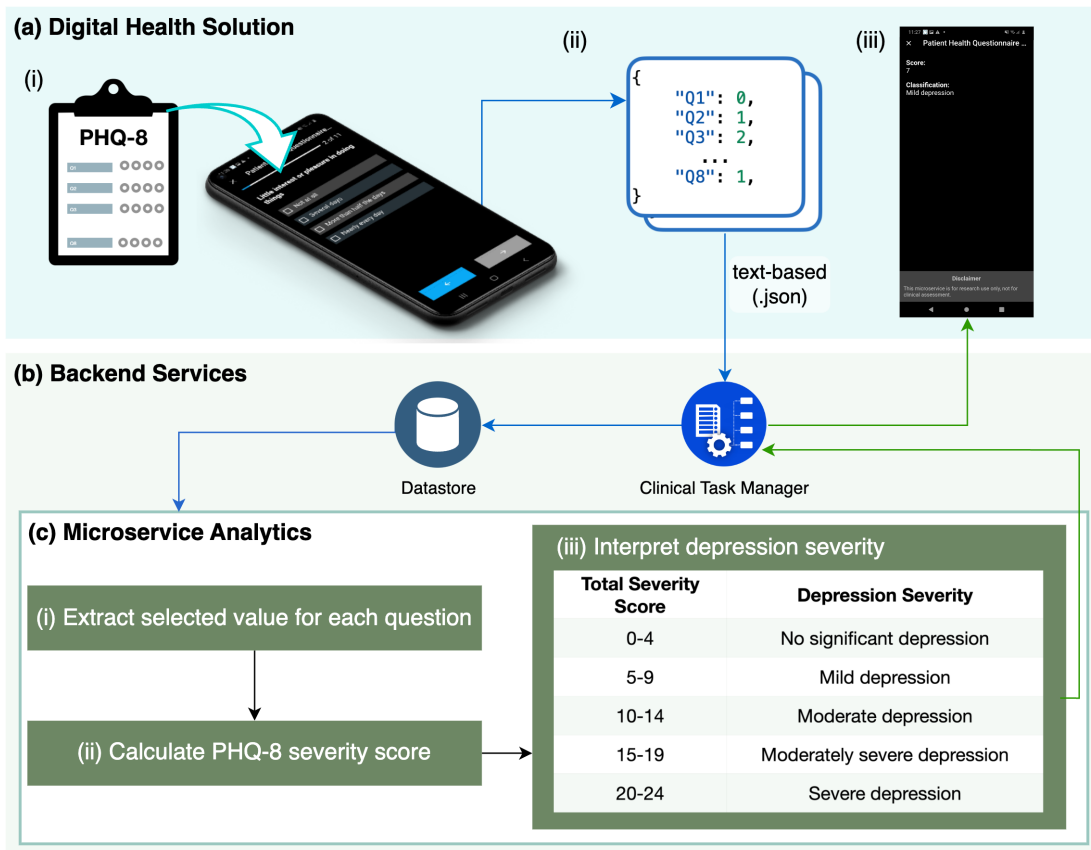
(a) Digital Health Solution

(i)

PHQ-8

Q1
Q2
Q3
Q8

Patient Health Questionnaire...
2 of 11
Little interest or pleasure in doing things
Not at all
Several days
More than half the days
Nearly every day

(ii)

{
"Q1": 0,
"Q2": 1,
"Q3": 2,
...
"Q8": 1,
}

text-based (.json)

(iii)

11:27
Patient Health Questionnaire ...
Score:
7
Classification:
Mild depression

Disclaimer
This microservice is for research use only, not for clinical assessment.

(b) Backend Services

Datastore

Clinical Task Manager

(c) Microservice Analytics

(i) Extract selected value for each question

(ii) Calculate PHQ-8 severity score

(iii) Interpret depression severity

| Total Severity Score | Depression Severity |
|---|---|
| 0-4 | No significant depression |
| 5-9 | Mild depression |
| 10-14 | Moderate depression |
| 15-19 | Moderately severe depression |
| 20-24 | Severe depression |